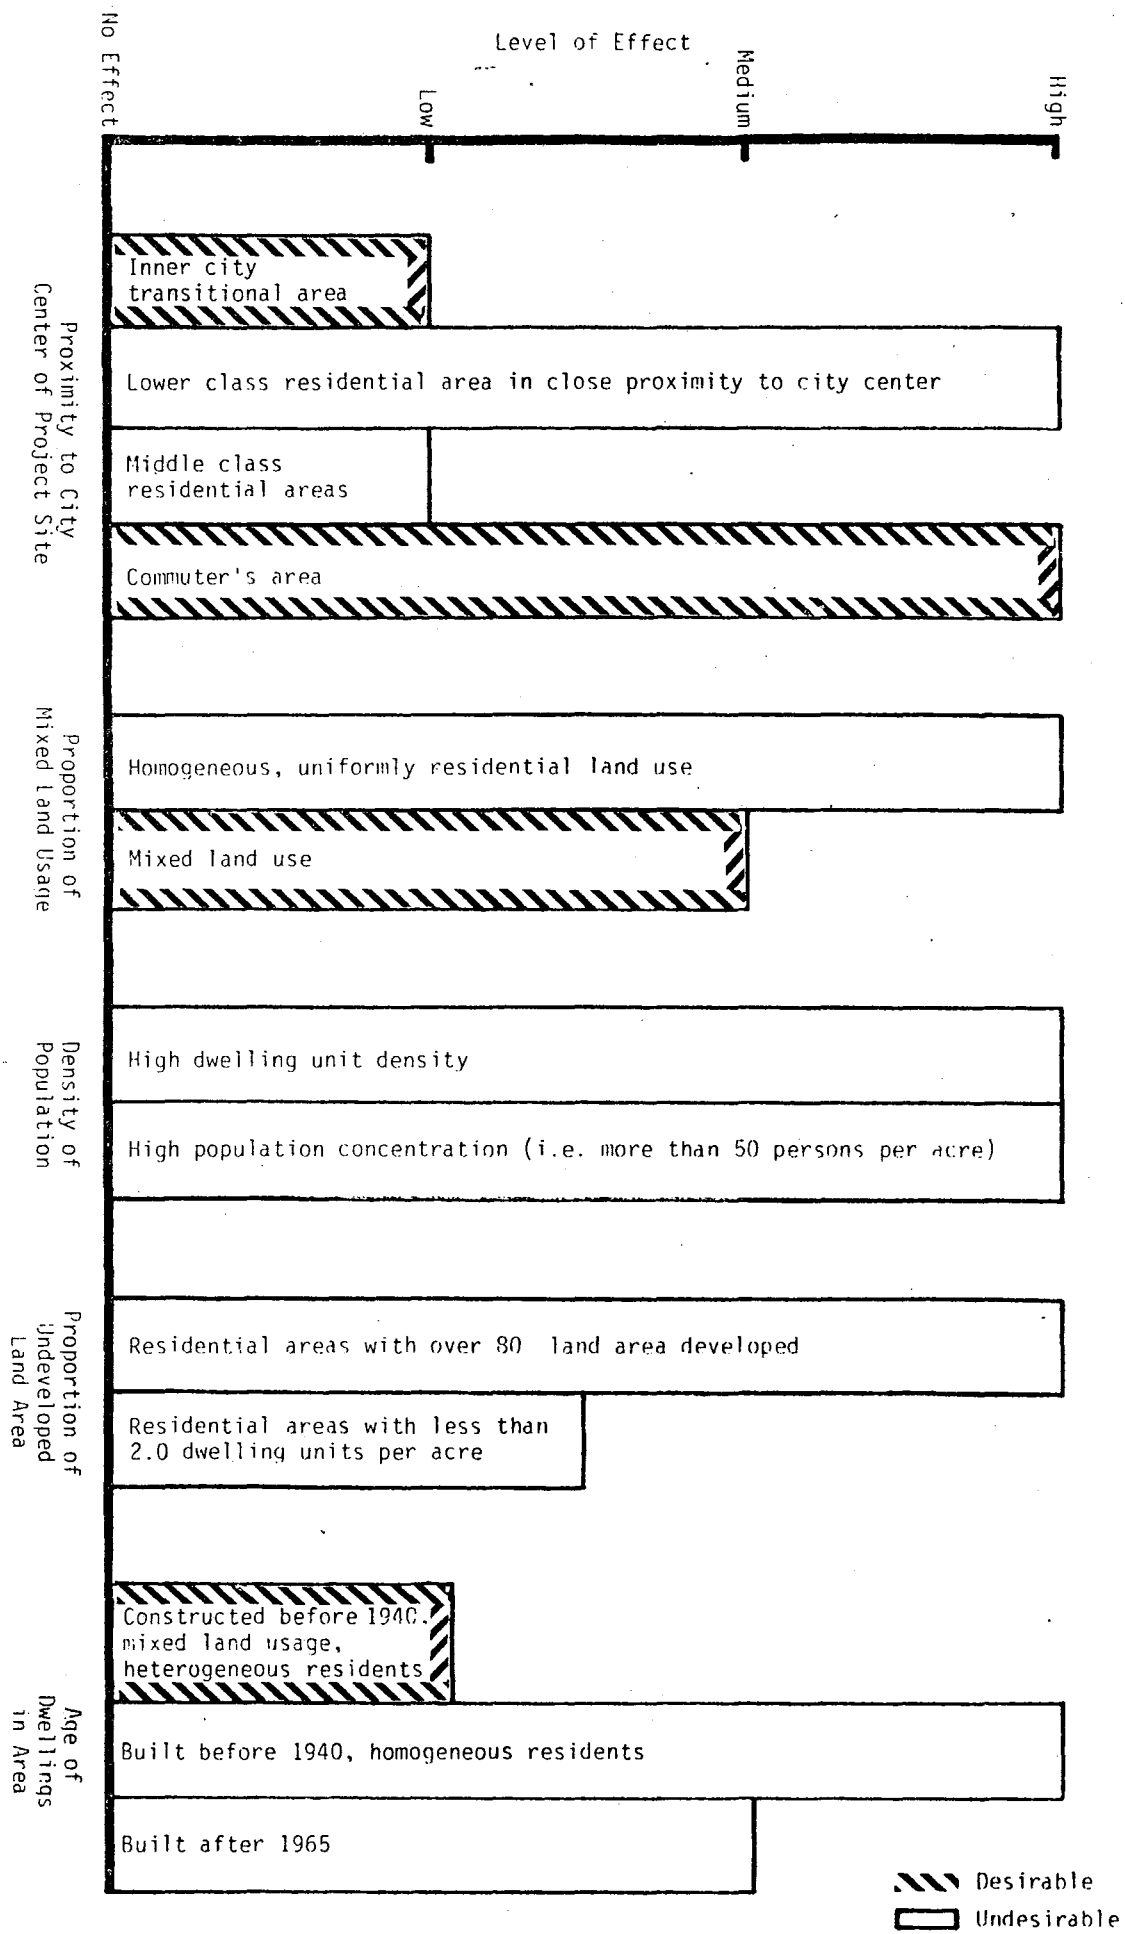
Level of Effect

No Effect
Low
Medium
High

Proximity to City Center of Project Site

Inner city transitional area

Lower class residential area in close proximity to city center

Middle class residential areas

Commuter's area

Proportion of Mixed Land Usage

Homogeneous, uniformly residential land use

Mixed land use

Density of Population

High dwelling unit density

High population concentration (i.e. more than 50 persons per acre)

Proportion of Undeveloped Land Area

Residential areas with over 80 land area developed

Residential areas with less than 2.0 dwelling units per acre

Age of Dwellings in Area

Constructed before 1940, mixed land usage, heterogeneous residents

Built before 1940, homogeneous residents

Built after 1965

Desirable
Undesirable